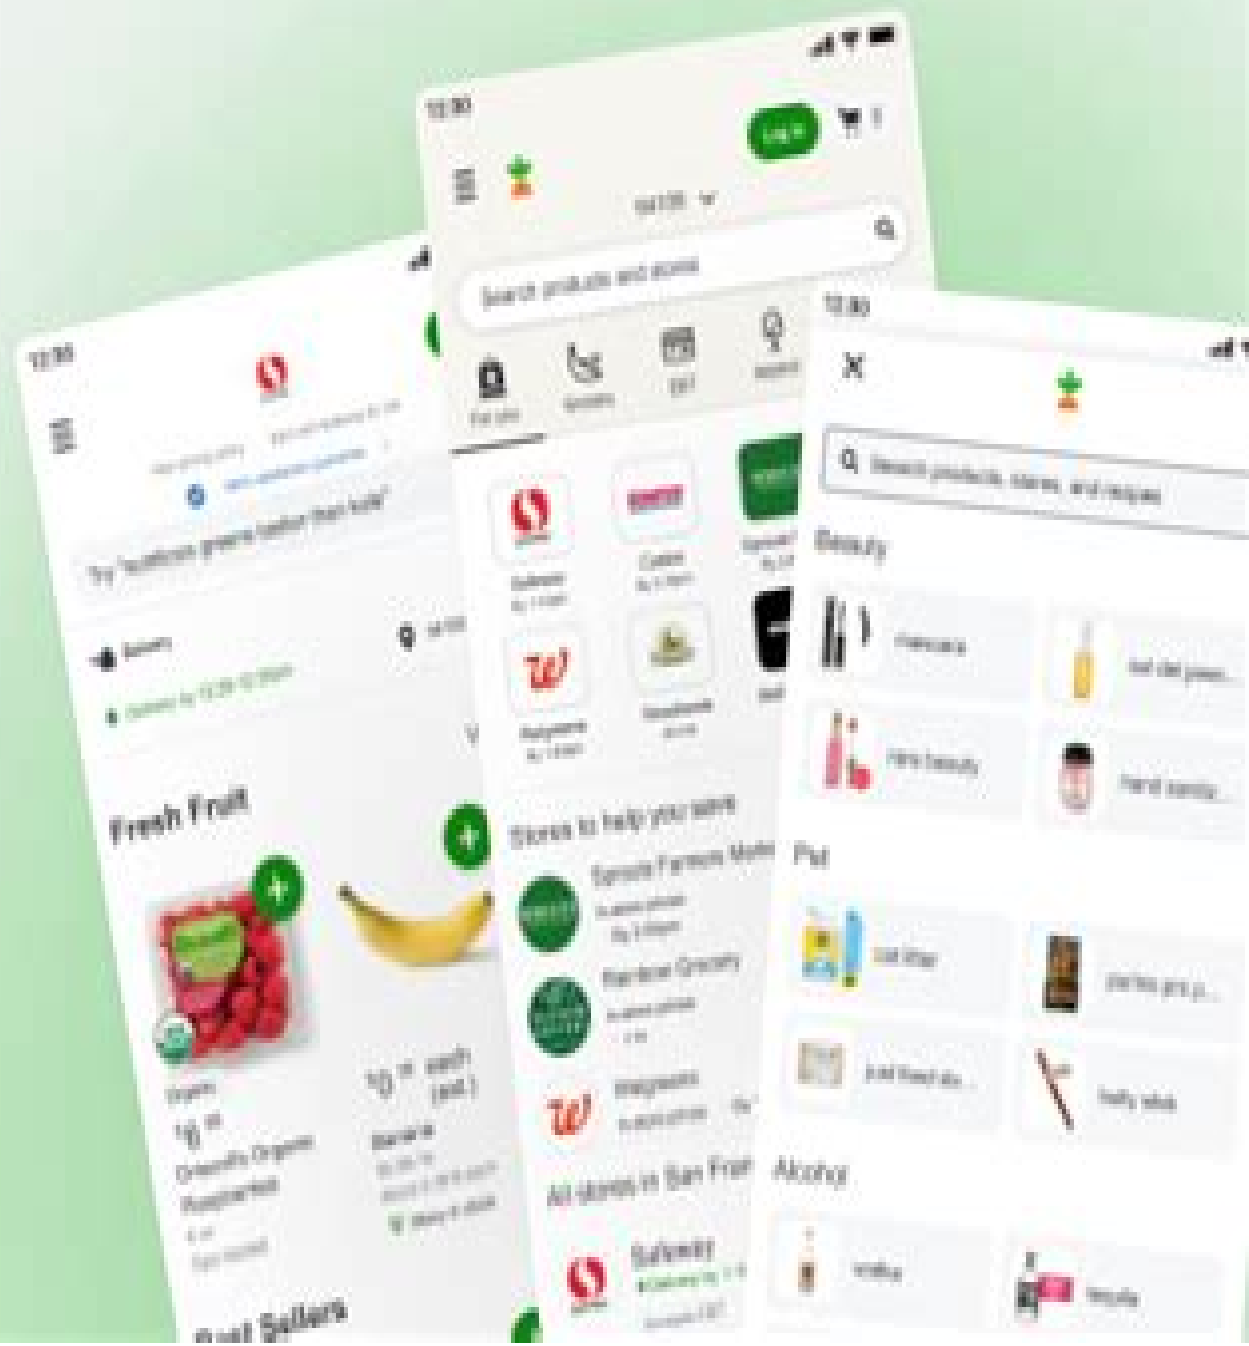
12:30

Try "bulthorn greens better than kale"

Fresh Fruit

Organic

Driscoll's Organic Raspberries

Banana

Best Sellers

12:30

Log in

Search products and stores

Stores to help you save

Sprouts Farmers Market

Rainbow Grocery

Walgreens

All stores in San Fran

Safeway

12:30

Search products, stores, and recipes

Beauty

mascara

hair beauty

hand sanitiz...

Pet

cat litter

Alcohol

vodka

tequila